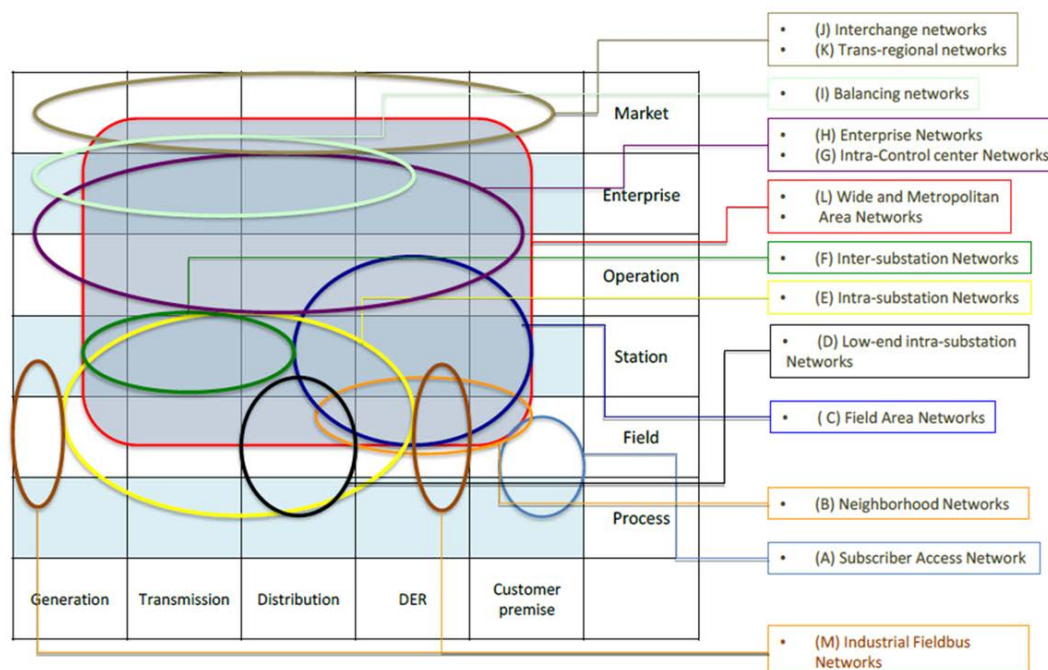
Market
Enterprise
Operation
Station
Field
Process

Generation
Transmission
Distribution
DER
Customer premise

• (J) Interchange networks
• (K) Trans-regional networks

• (I) Balancing networks

• (H) Enterprise Networks
• (G) Intra-Control center Networks

• (L) Wide and Metropolitan Area Networks

• (F) Inter-substation Networks

• (E) Intra-substation Networks

• (D) Low-end intra-substation Networks

• ( C) Field Area Networks

• (B) Neighborhood Networks

• (A) Subscriber Access Network

• (M) Industrial Fieldbus Networks